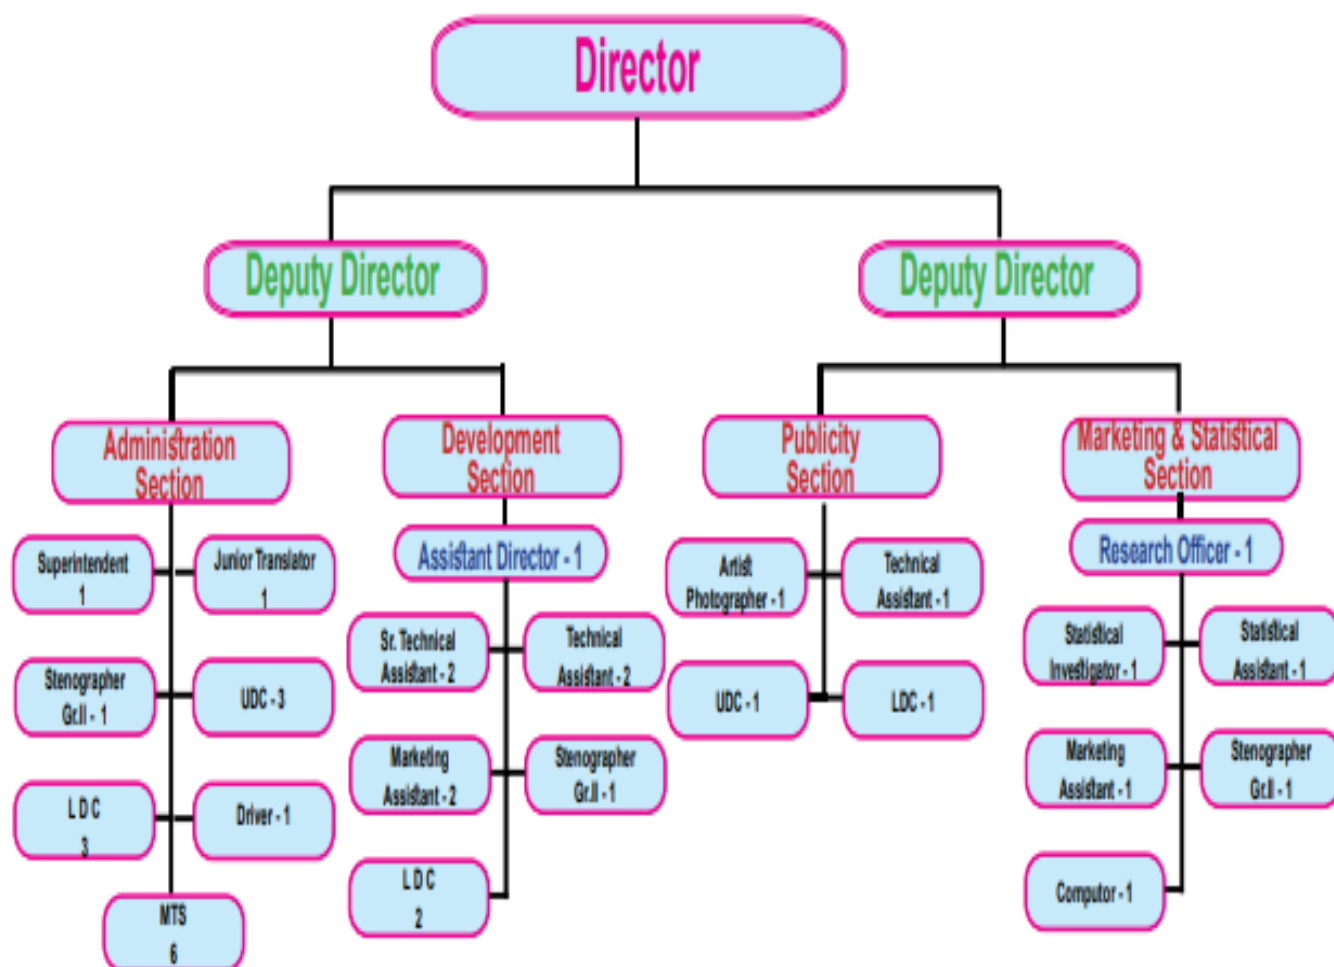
Director

Deputy Director

Deputy Director

Administration Section

Superintendent 1

Junior Translator 1

Stenographer Gr.II - 1

UDC - 3

L D C 3

Driver - 1

MTS 6

Development Section

Assistant Director - 1

Sr. Technical Assistant - 2

Technical Assistant - 2

Marketing Assistant - 2

Stenographer Gr.II - 1

L D C 2

Publicity Section

Artist Photographer - 1

Technical Assistant - 1

UDC - 1

LDC - 1

Marketing & Statistical Section

Research Officer - 1

Statistical Investigator - 1

Statistical Assistant - 1

Marketing Assistant - 1

Stenographer Gr.II - 1

Computor - 1